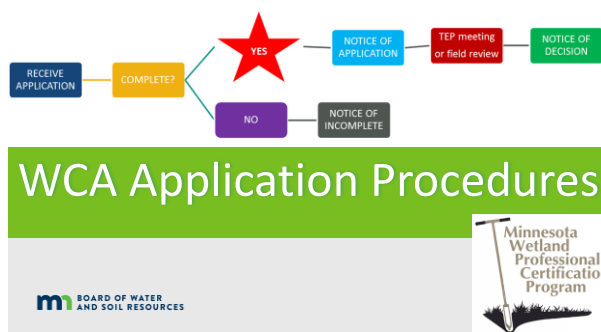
RECEIVE APPLICATION

COMPLETE?

YES

NOTICE OF APPLICATION

TEP meeting or field review

NOTICE OF DECISION

NO

NOTICE OF INCOMPLETE

WCA Application Procedures

m BOARD OF WATER AND SOIL RESOURCES

Minnesota Wetland Professional Certificatio Program